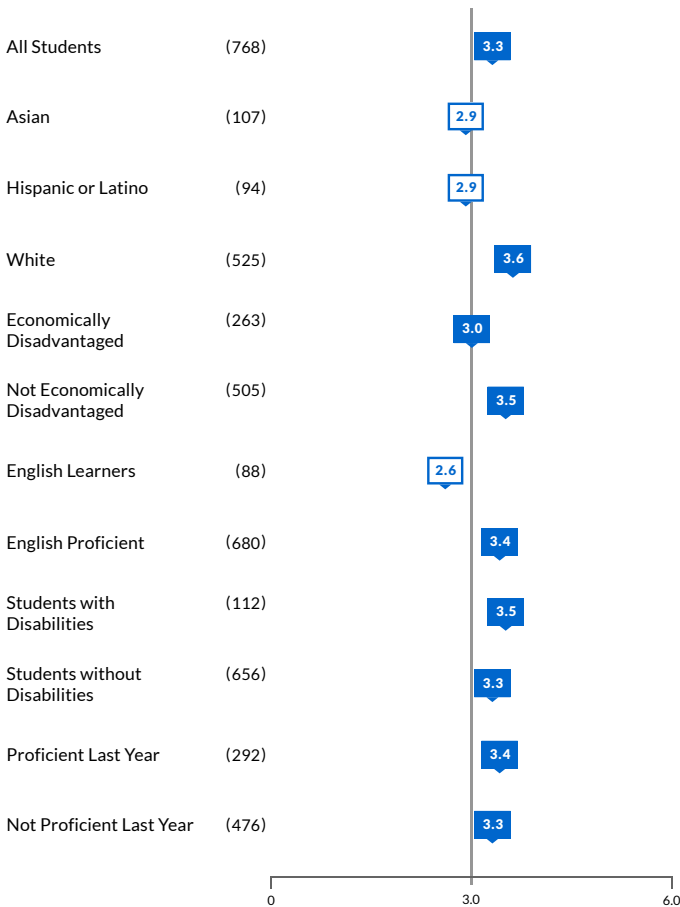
All Students (768) 3.3

Asian (107) 2.9

Hispanic or Latino (94) 2.9

White (525) 3.6

Economically Disadvantaged (263) 3.0

Not Economically Disadvantaged (505) 3.5

English Learners (88) 2.6

English Proficient (680) 3.4

Students with Disabilities (112) 3.5

Students without Disabilities (656) 3.3

Proficient Last Year (292) 3.4

Not Proficient Last Year (476) 3.3

0 3.0 6.0